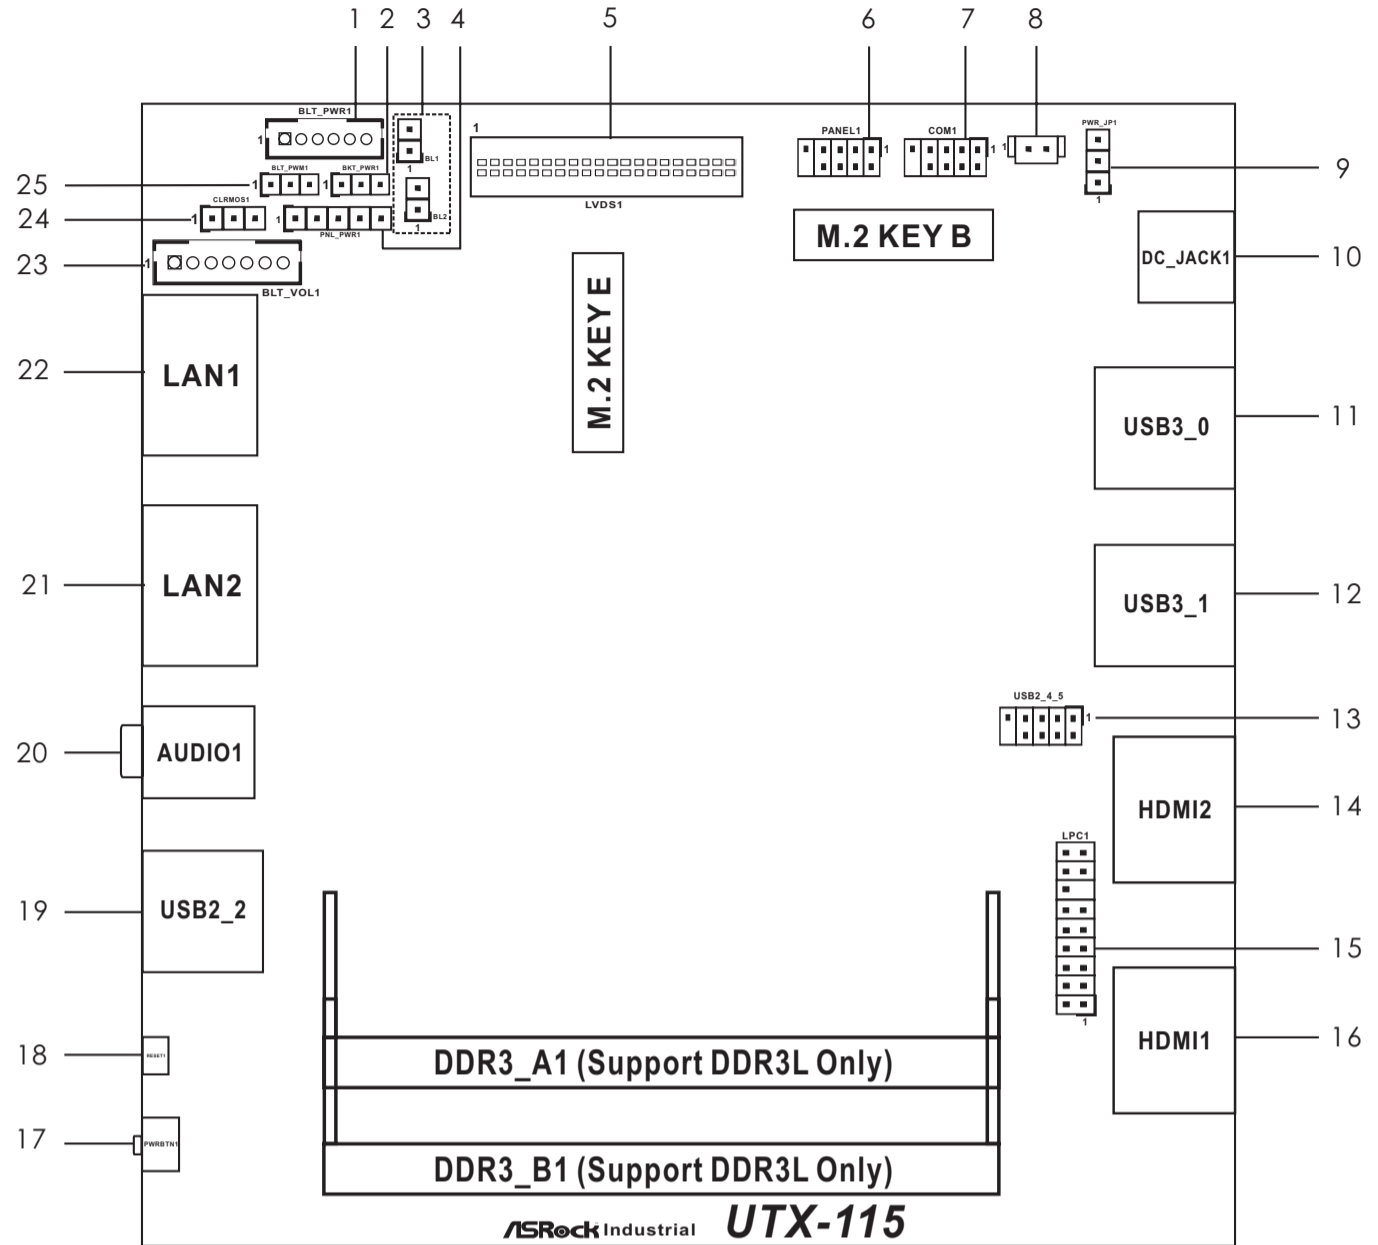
1 2 3 4 5 6 7 8

BLT_PWR1
1
1
BL1
1
LVDS1
PANEL1
1
COM1
1
1
PWR_JP1
1
9

25
BLT_PWM1
1
BKT_PWR1
1
24
CLRMOS1
1
PNL_PWR1
1
BL2
1
M.2 KEY B
23
1
BLT_VOL1
DC_JACK1
10

22
LAN1
M.2 KEY E
USB3_0
11

21
LAN2
USB3_1
12

USB2_4_5
1
13

20
AUDIO1
HDMI2
14

LPC1
19
USB2_2
15

1
HDMI1
16

18
RESET1
DDR3_A1 (Support DDR3L Only)

17
PWRBTN1
DDR3_B1 (Support DDR3L Only)

ASRock Industrial UTX-115